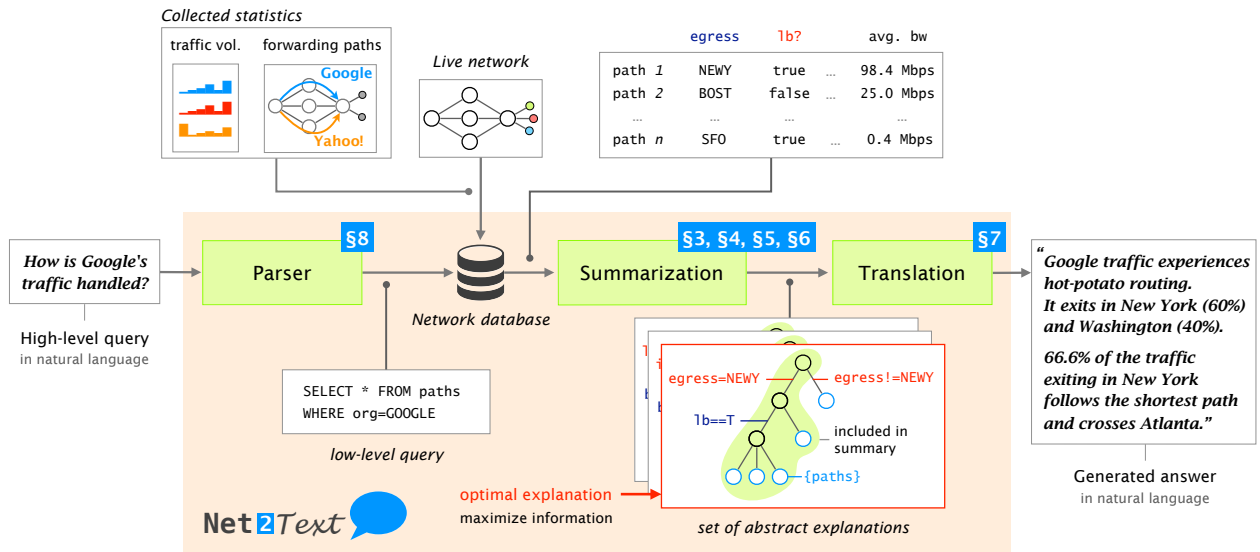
Collected statistics

traffic vol.

forwarding paths

Google

Yahoo!

Live network

| | egress | lb? | | avg. bw |
|---|---|---|---|---|
| path 1 | NEWY | true | ... | 98.4 Mbps |
| path 2 | BOST | false | ... | 25.0 Mbps |
| ... | ... | ... | | ... |
| path n | SFO | true | ... | 0.4 Mbps |

How is Google's traffic handled?

High-level query
in natural language

Parser §8

Network database

Summarization §3, §4, §5, §6

Translation §7

"Google traffic experiences hot-potato routing. It exits in New York (60%) and Washington (40%).

66.6% of the traffic exiting in New York follows the shortest path and crosses Atlanta."

Generated answer
in natural language

SELECT * FROM paths
WHERE org=GOOGLE

low-level query

egress=NEWY

egress!=NEWY

lb==T

included in summary

{paths}

optimal explanation
maximize information

set of abstract explanations

Net2Text